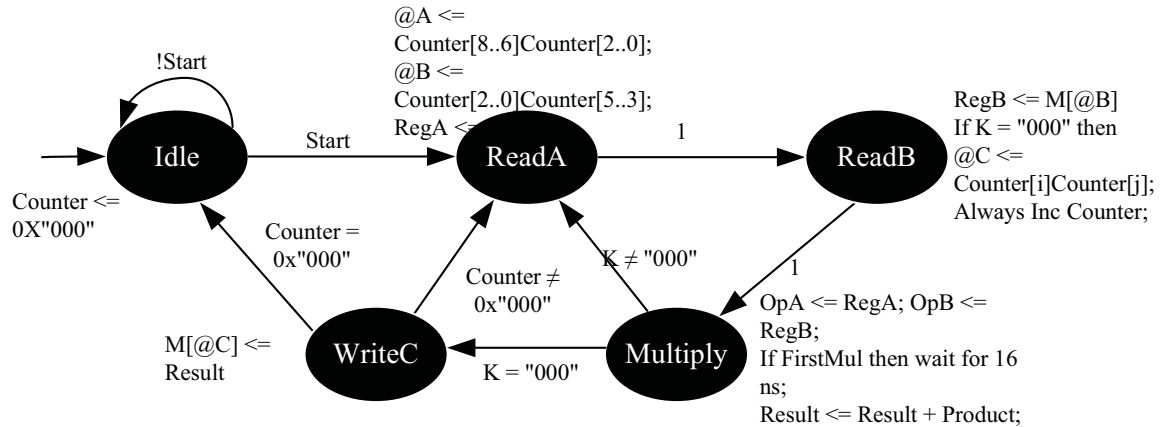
!Start

@A <=
Counter[8..6]Counter[2..0];
@B <=
Counter[2..0]Counter[5..3];
RegA <=

Start

1

Idle

ReadA

ReadB

RegB <= M[@B]
If K = "000" then
@C <=
Counter[i]Counter[j];
Always Inc Counter;

Counter <=
0X"000"

Counter =
0x"000"

Counter ≠
0x"000"

K ≠ "000"

1

M[@C] <=
Result

WriteC

K = "000"

Multiply

OpA <= RegA; OpB <=
RegB;
If FirstMul then wait for 16
ns;
Result <= Result + Product;